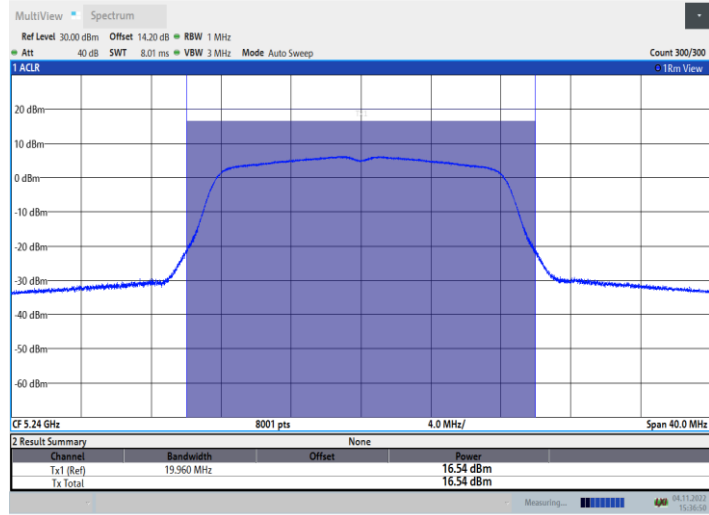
MultiView Spectrum

Ref Level 30.00 dBm Offset 14.20 dB RBW 1 MHz
Att 40 dB SWT 8.01 ms VBW 3 MHz Mode Auto Sweep
Count 300/300
1 ACLR
1Rm View

Tx1

20 dBm
10 dBm
0 dBm
-10 dBm
-20 dBm
-30 dBm
-40 dBm
-50 dBm
-60 dBm

CF 5.24 GHz
8001 pts
4.0 MHz/
Span 40.0 MHz

2 Result Summary
None

| Channel | Bandwidth | Offset | Power |
|---|---|---|---|
| Tx1 (Ref) | 19.960 MHz | | 16.54 dBm |
| Tx Total | | | 16.54 dBm |

Measuring...
04.11.2022
15:36:50